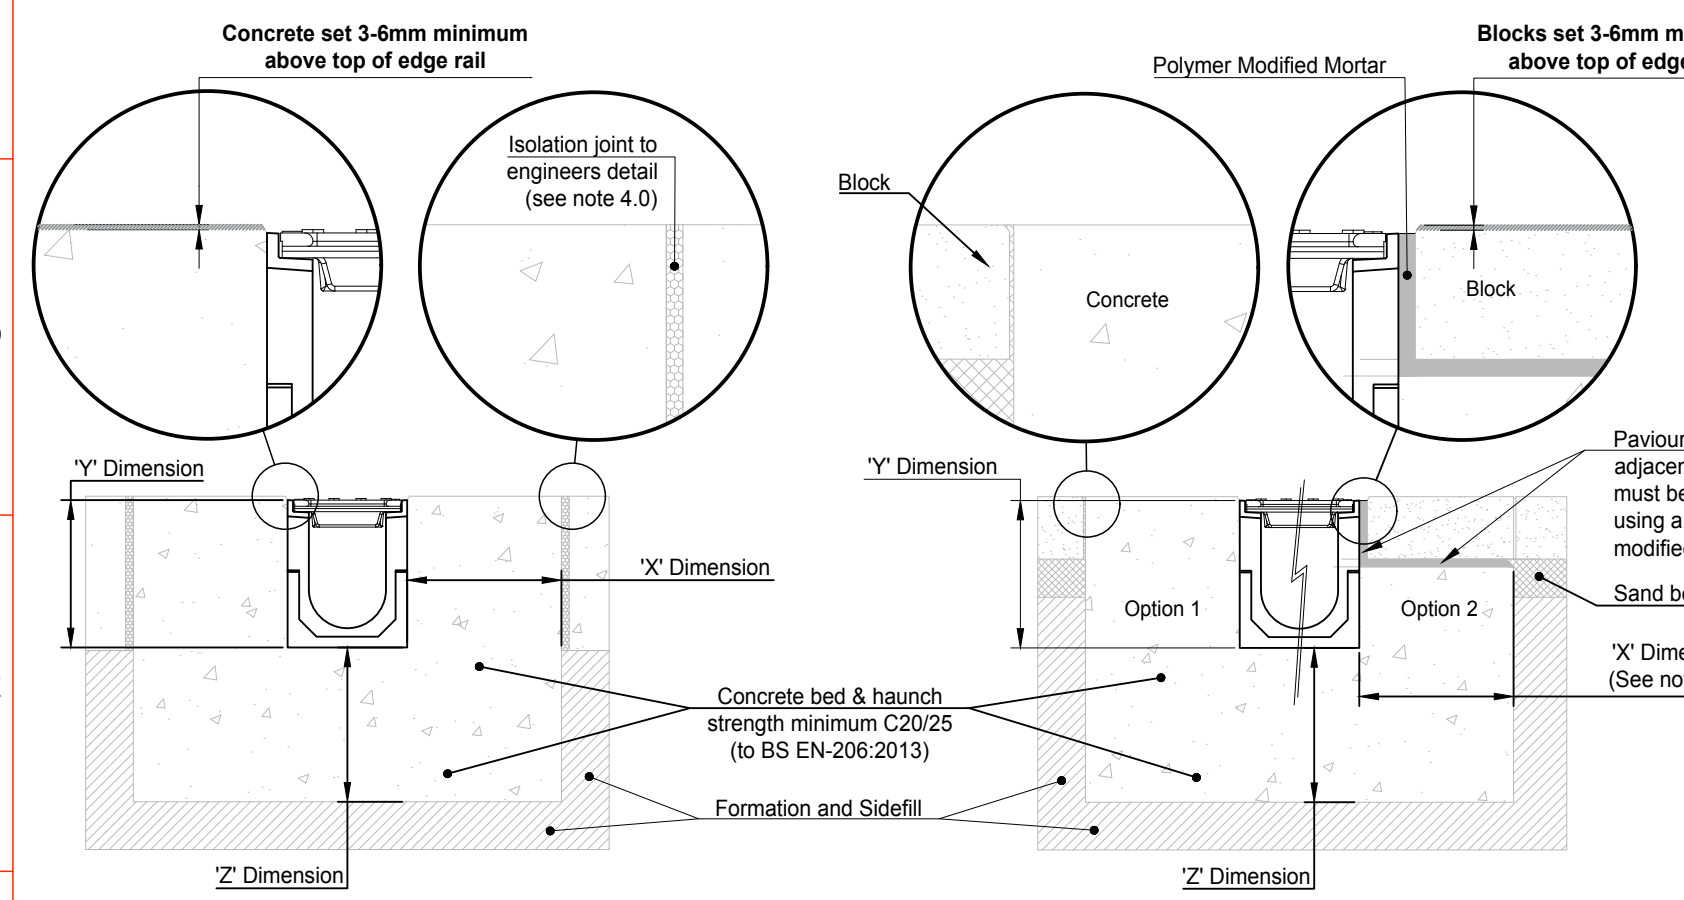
Concrete set 3-6mm minimum above top of edge rail

Isolation joint to engineers detail (see note 4.0)

'Y' Dimension

'X' Dimension

Blocks set 3-6mm m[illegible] above top of edg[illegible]

Polymer Modified Mortar

Block

Concrete

Block

'Y' Dimension

Option 1

Option 2

Paviour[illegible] adjacen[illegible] must be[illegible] using a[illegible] modifie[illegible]

Sand be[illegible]

'X' Dime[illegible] (See no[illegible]

Concrete bed & haunch strength minimum C20/25 (to BS EN-206:2013)

Formation and Sidefill

'Z' Dimension

'Z' Dimension